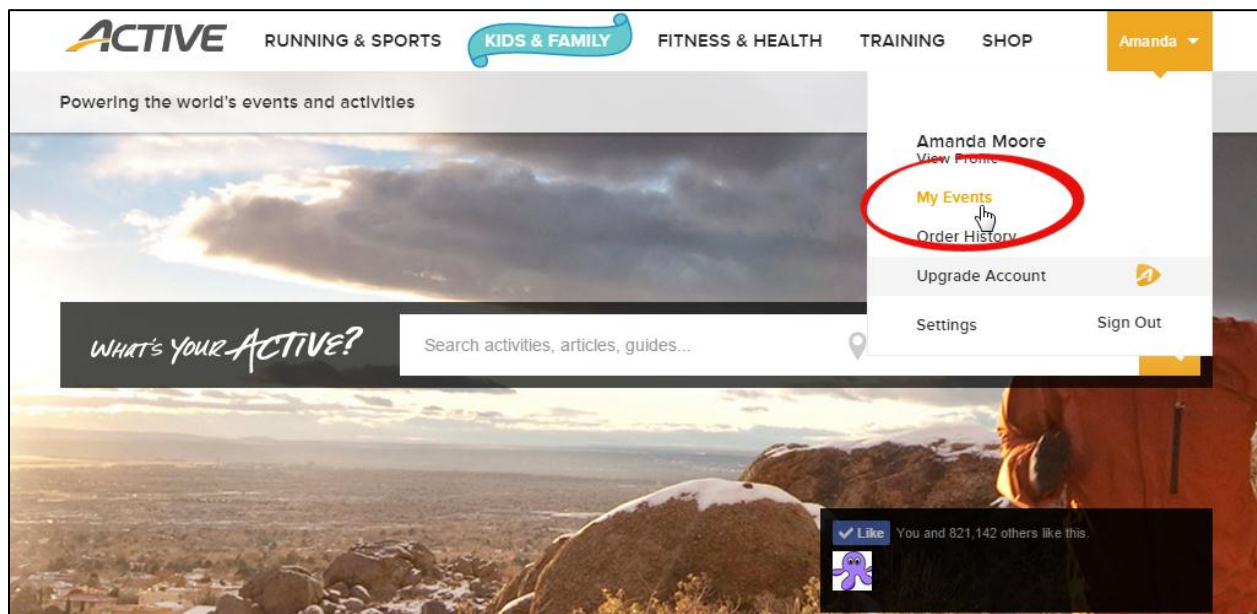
ACTIVE RUNNING & SPORTS KIDS & FAMILY FITNESS & HEALTH TRAINING SHOP Amanda

Powering the world's events and activities

Amanda Moore
View Profile
My Events
Order History
Upgrade Account
Settings Sign Out

WHAT'S YOUR ACTIVE?

Search activities, articles, guides...

Like You and 821,142 others like this.